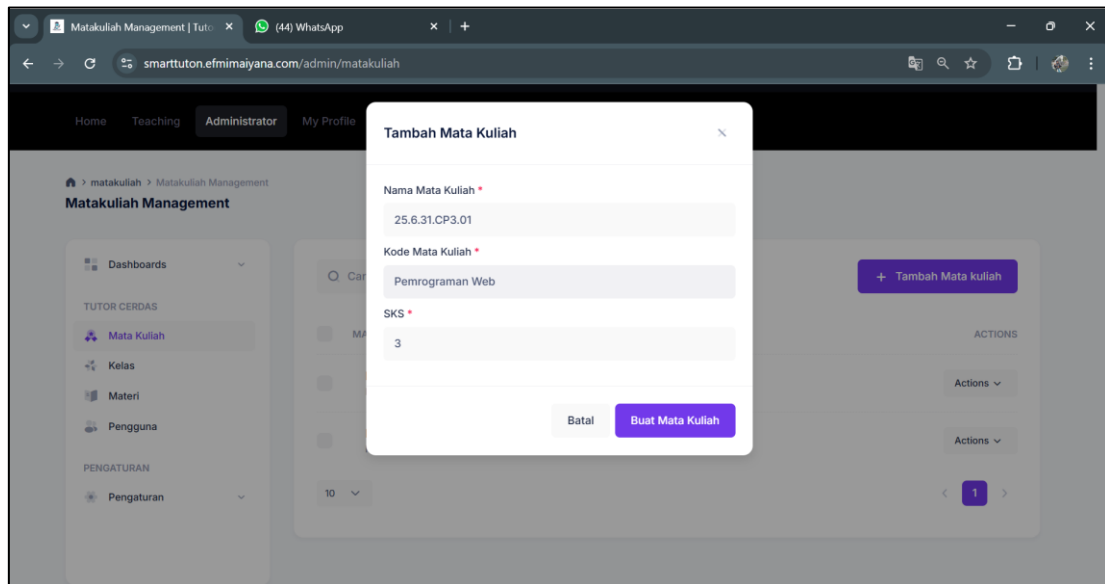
Matakuliah Management | Tuto ×
(44) WhatsApp ×
+
smarttuton.efmimaiyana.com/admin/matakuliah

Home Teaching Administrator My Profile

matakuliah > Matakuliah Management
Matakuliah Management

Dashboards
TUTOR CERDAS
Mata Kuliah
Kelas
Materi
Pengguna
PENGATURAN
Pengaturan

Car
+ Tambah Mata kuliah
MA
ACTIONS
Actions
Actions
10
1

Tambah Mata Kuliah
×
Nama Mata Kuliah *
25.6.31.CP3.01
Kode Mata Kuliah *
Pemrograman Web
SKS *
3
Batal
Buat Mata Kuliah